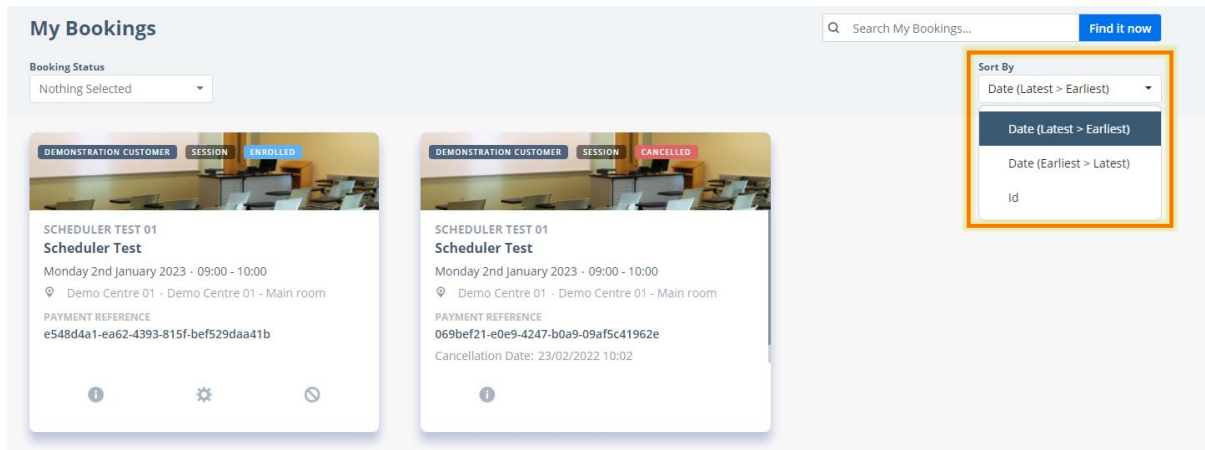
My Bookings

Search My Bookings...

Find it now

Booking Status

Nothing Selected

Sort By

Date (Latest > Earliest)

Date (Latest > Earliest)

Date (Earliest > Latest)

Id

DEMONSTRATION CUSTOMER SESSION ENROLLED

SCHEDULER TEST 01

Scheduler Test

Monday 2nd January 2023 · 09:00 - 10:00

Demo Centre 01 - Demo Centre 01 - Main room

PAYMENT REFERENCE

e548d4a1-ea62-4393-815f-bef529daa41b

DEMONSTRATION CUSTOMER SESSION CANCELLED

SCHEDULER TEST 01

Scheduler Test

Monday 2nd January 2023 · 09:00 - 10:00

Demo Centre 01 - Demo Centre 01 - Main room

PAYMENT REFERENCE

069bef21-e0e9-4247-b0a9-09af5c41962e

Cancellation Date: 23/02/2022 10:02